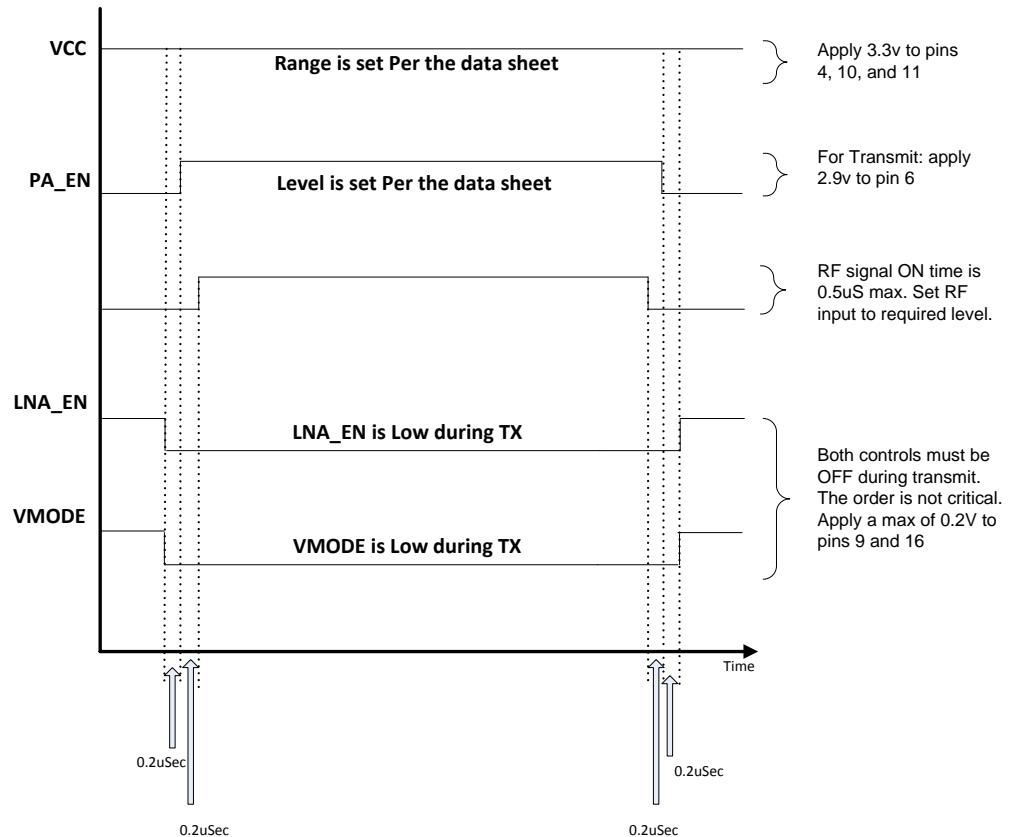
VCC

Range is set Per the data sheet

Apply 3.3v to pins 4, 10, and 11

PA_EN

Level is set Per the data sheet

For Transmit: apply 2.9v to pin 6

RF signal ON time is 0.5uS max. Set RF input to required level.

LNA_EN

LNA_EN is Low during TX

VMODE

VMODE is Low during TX

Both controls must be OFF during transmit. The order is not critical. Apply a max of 0.2V to pins 9 and 16

Time

0.2uSec

0.2uSec

0.2uSec

0.2uSec